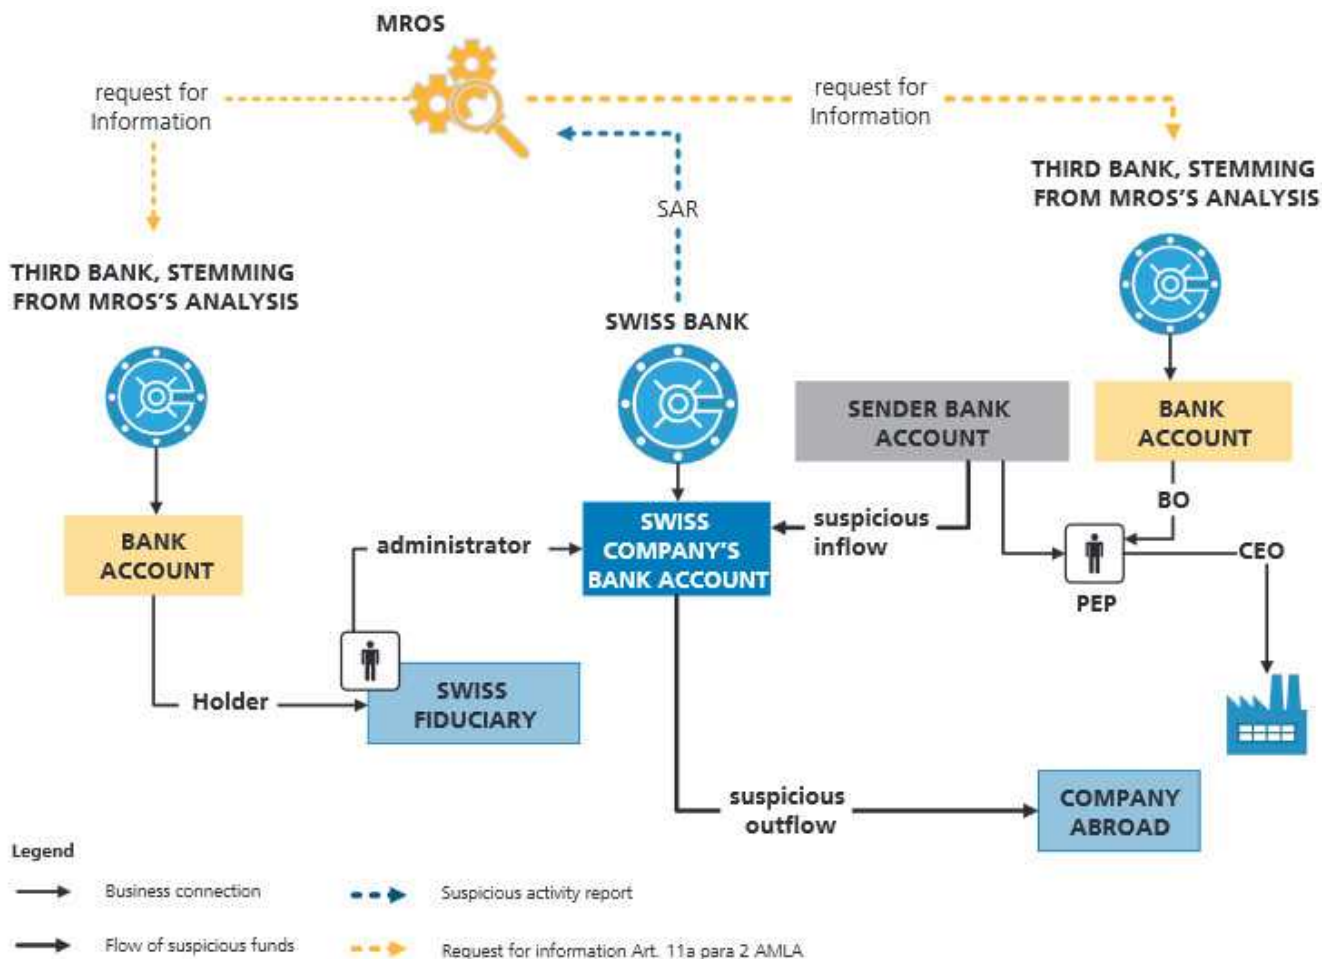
MROS

request for Information

request for Information

THIRD BANK, STEMMING FROM MROS'S ANALYSIS

SAR

THIRD BANK, STEMMING FROM MROS'S ANALYSIS

SWISS BANK

SENDER BANK ACCOUNT

BANK ACCOUNT

BANK ACCOUNT

SWISS COMPANY'S BANK ACCOUNT

suspicious inflow

BO

administrator

CEO

PEP

Holder

SWISS FIDUCIARY

suspicious outflow

COMPANY ABROAD

Legend

Business connection

Suspicious activity report

Flow of suspicious funds

Request for information Art. 11a para 2 AMLA